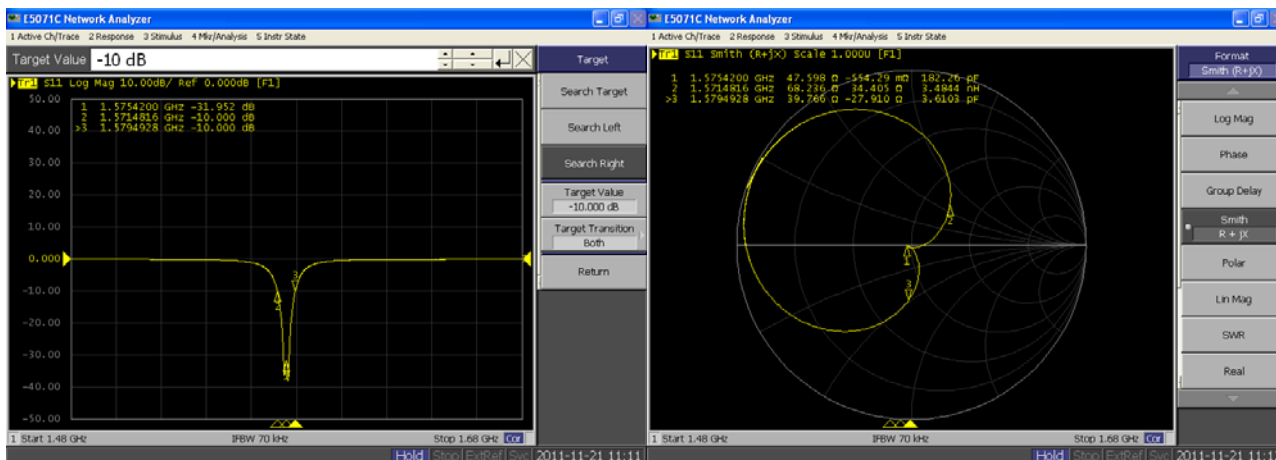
E5071C Network Analyzer
1 Active Ch/Trace 2 Response 3 Stimulus 4 Mkr/Analysis 5 Instr State
Target Value -10 dB
Target
Search Target
Search Left
Search Right
Target Value
-10.000 dB
Target Transition
Both
Return
Tr1 S11 Log Mag 10.00dB/ Ref 0.000dB [F1]
1 1.5754200 GHz -31.952 dB
2 1.5714816 GHz -10.000 dB
>3 1.5794928 GHz -10.000 dB
50.00
40.00
30.00
20.00
10.00
0.000
-10.00
-20.00
-30.00
-40.00
-50.00
1 Start 1.48 GHz
IFBW 70 kHz
Stop 1.68 GHz Cor
Hold Stop ExtRef Svc 2011-11-21 11:11

E5071C Network Analyzer
1 Active Ch/Trace 2 Response 3 Stimulus 4 Mkr/Analysis 5 Instr State
Tr1 S11 Smith (R+jX) Scale 1.000U [F1]
1 1.5754200 GHz 47.598 Ω -554.29 mΩ 182.26 pF
2 1.5714816 GHz 68.236 Ω 34.405 Ω 3.4844 nH
>3 1.5794928 GHz 39.766 Ω -27.910 Ω 3.6103 pF
Format
Smith (R+jX)
Log Mag
Phase
Group Delay
Smith
R + jX
Polar
Lin Mag
SWR
Real
1 Start 1.48 GHz
IFBW 70 kHz
Stop 1.68 GHz Cor
Hold Stop ExtRef Svc 2011-11-21 11:1